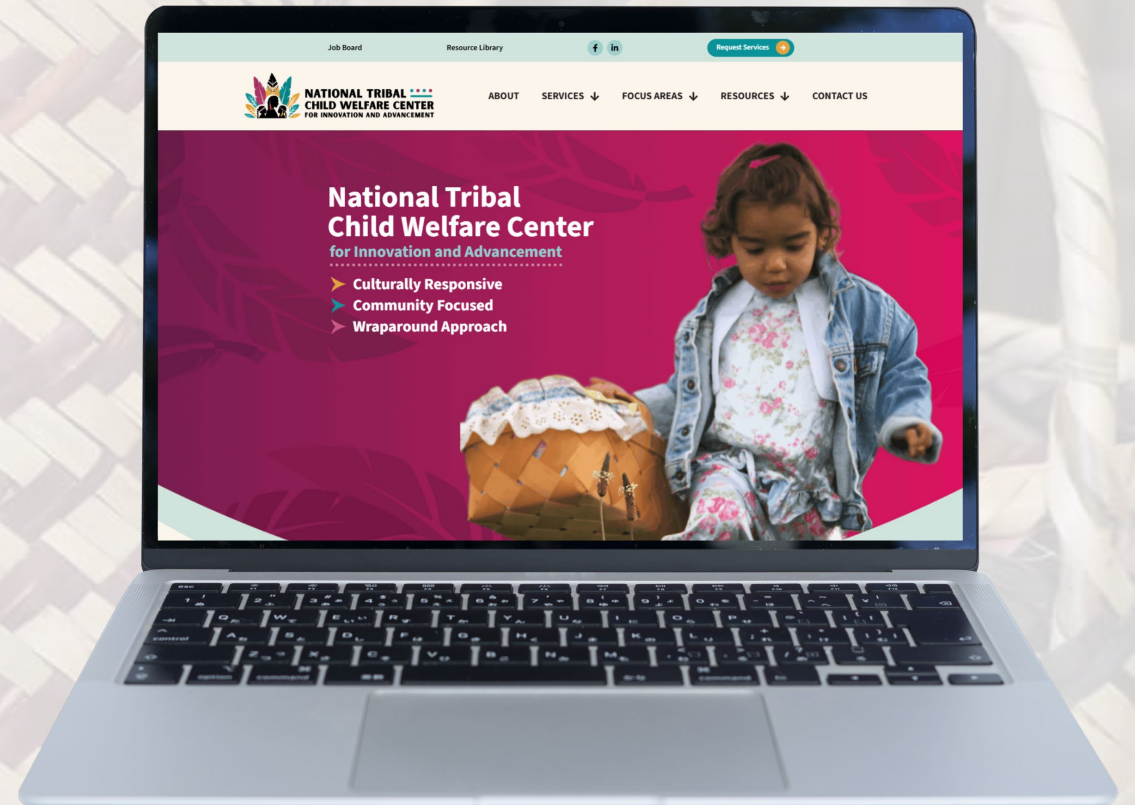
Job Board Resource Library f in Request Services

NATIONAL TRIBAL CHILD WELFARE CENTER FOR INNOVATION AND ADVANCEMENT

ABOUT SERVICES FOCUS AREAS RESOURCES CONTACT US

National Tribal Child Welfare Center
for Innovation and Advancement

Culturally Responsive
Community Focused
Wraparound Approach